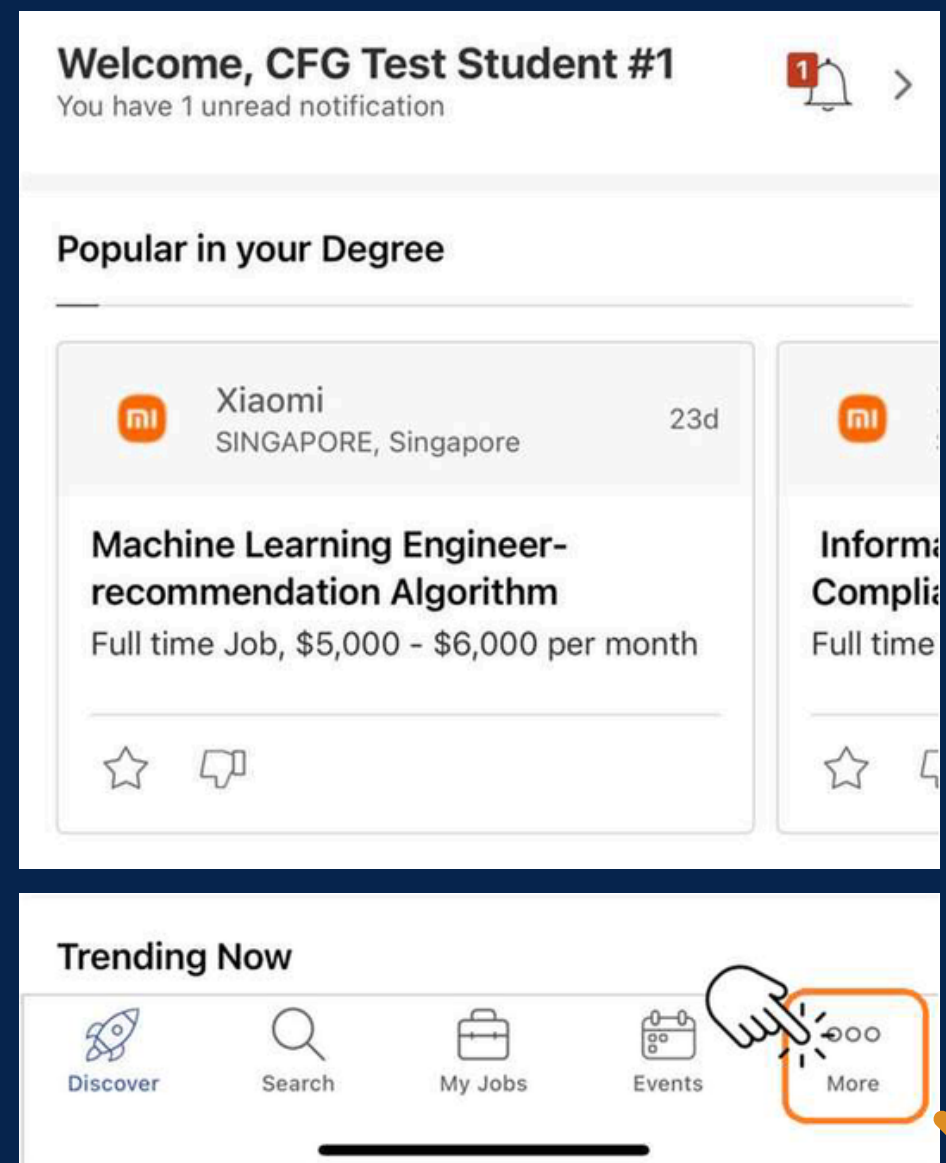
Welcome, CFG Test Student #1
You have 1 unread notification

1

Popular in your Degree

mi

Xiaomi
SINGAPORE, Singapore

23d

Machine Learning Engineer-recommendation Algorithm
Full time Job, \$5,000 - \$6,000 per month

mi

Informa
Complia
Full time

Trending Now

Discover

Search

My Jobs

Events

More